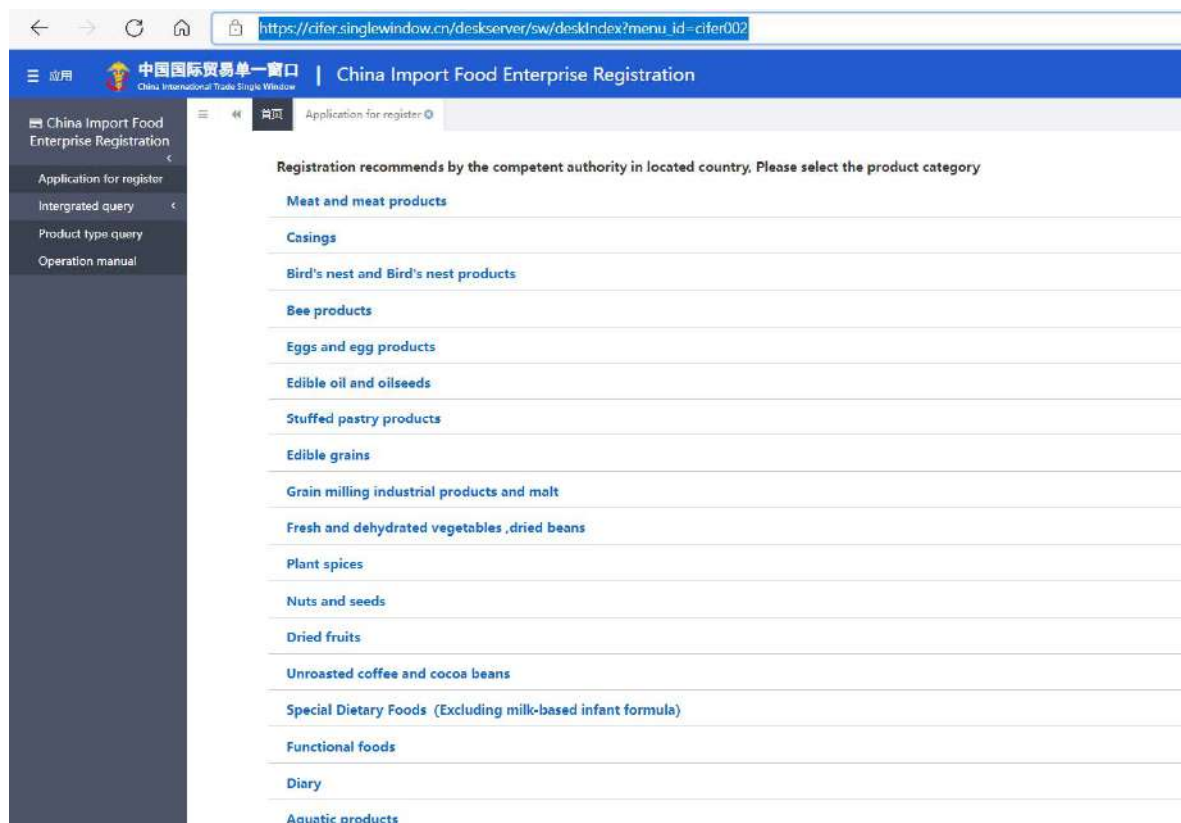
https://cifer.singlewindow.cn/deskserver/sw/deskIndex?menu_id=cifer002

应用 中国国际贸易单一窗口 China International Trade Single Window | China Import Food Enterprise Registration

China Import Food Enterprise Registration

Application for register

Intergrated query

Product type query

Operation manual

首页 Application for register

Registration recommends by the competent authority in located country, Please select the product category

Meat and meat products

Casings

Bird's nest and Bird's nest products

Bee products

Eggs and egg products

Edible oil and oilseeds

Stuffed pastry products

Edible grains

Grain milling industrial products and malt

Fresh and dehydrated vegetables ,dried beans

Plant spices

Nuts and seeds

Dried fruits

Unroasted coffee and cocoa beans

Special Dietary Foods (Excluding milk-based infant formula)

Functional foods

Diary

Aquatic products